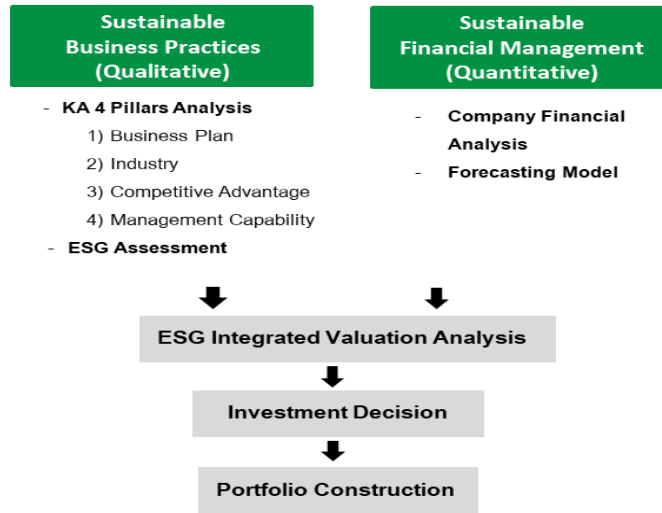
Sustainable Business Practices (Qualitative)

- KA 4 Pillars Analysis
1) Business Plan
2) Industry
3) Competitive Advantage
4) Management Capability
- ESG Assessment

Sustainable Financial Management (Quantitative)

- Company Financial Analysis
- Forecasting Model

ESG Integrated Valuation Analysis

Investment Decision

Portfolio Construction